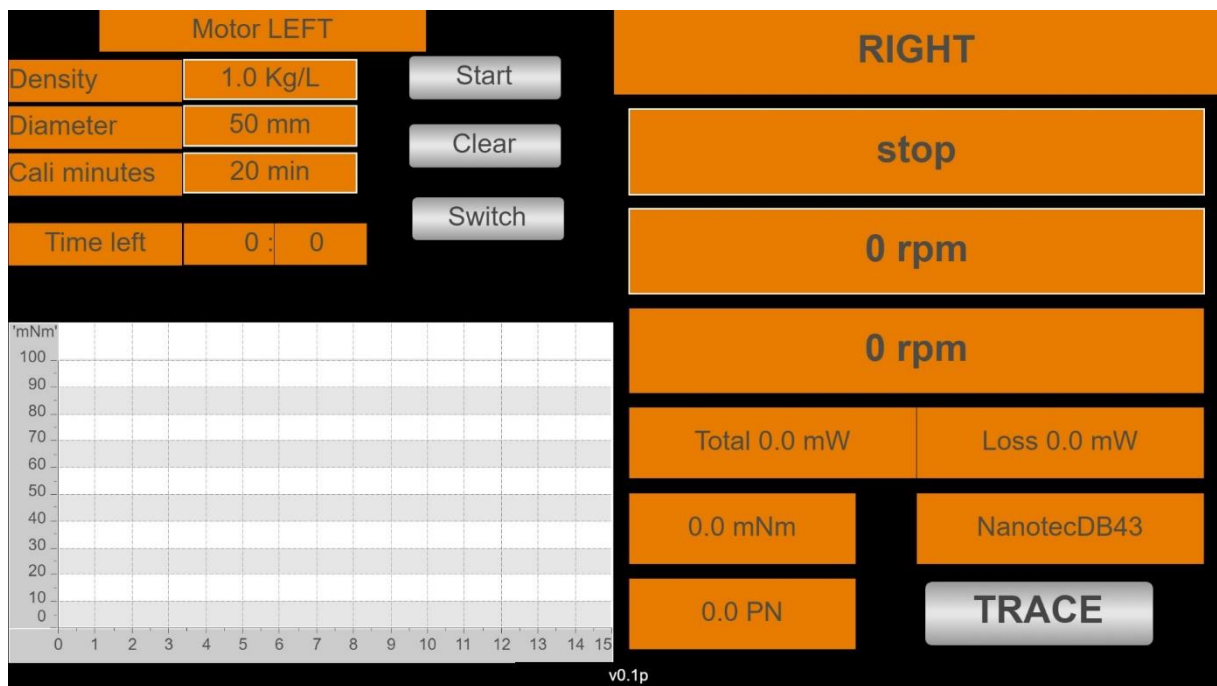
Motor LEFT

| Density | 1.0 Kg/L |
|---|---|
| Diameter | 50 mm |
| Cali minutes | 20 min |

Start

Clear

Switch

Time left 0 : 0

'mNm'
100
90
80
70
60
50
40
30
20
10
0
0 1 2 3 4 5 6 7 8 9 10 11 12 13 14 15

RIGHT

stop

0 rpm

0 rpm

Total 0.0 mW

Loss 0.0 mW

0.0 mNm

NanotecDB43

0.0 PN

TRACE

v0.1p